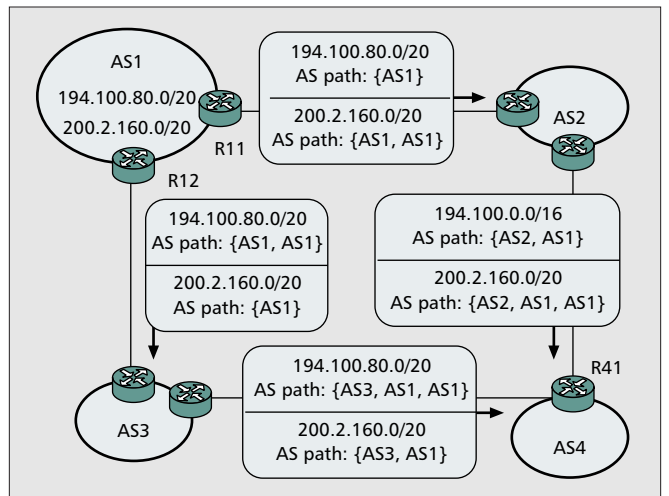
AS1
194.100.80.0/20
200.2.160.0/20
R11
R12

194.100.80.0/20
AS path: {AS1}
200.2.160.0/20
AS path: {AS1, AS1}

AS2

194.100.80.0/20
AS path: {AS1, AS1}
200.2.160.0/20
AS path: {AS1}

194.100.0.0/16
AS path: {AS2, AS1}
200.2.160.0/20
AS path: {AS2, AS1, AS1}

R41

AS3

194.100.80.0/20
AS path: {AS3, AS1, AS1}
200.2.160.0/20
AS path: {AS3, AS1}

AS4